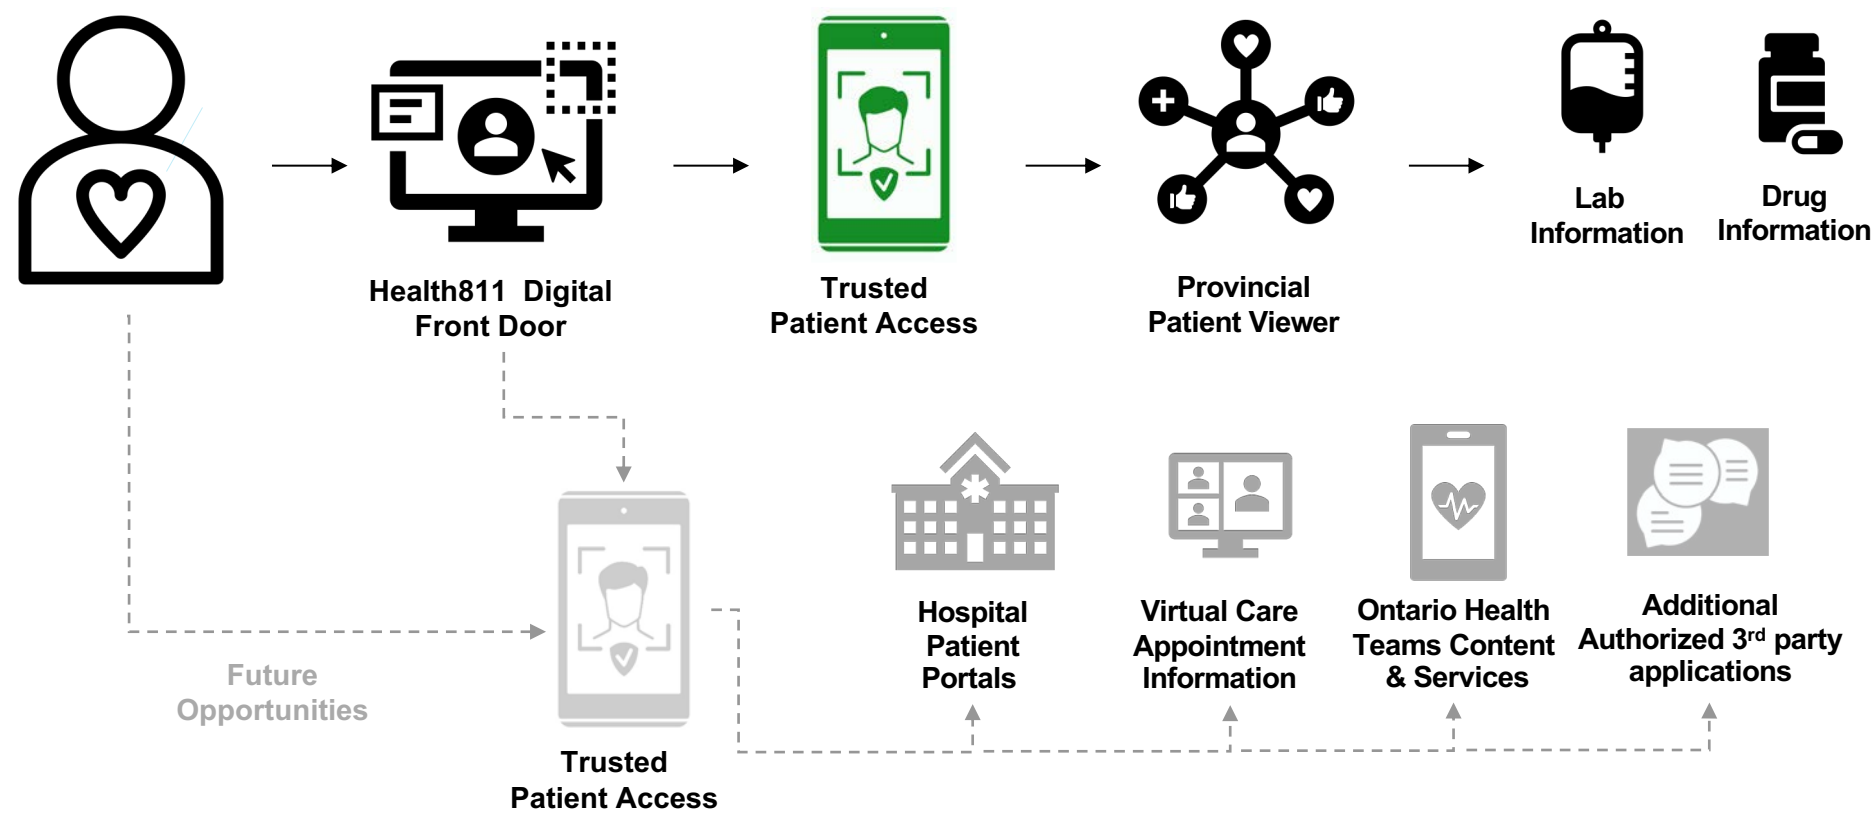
Health811 Digital Front Door

Trusted Patient Access

Provincial Patient Viewer

Lab Information

Drug Information

Future Opportunities

Trusted Patient Access

Hospital Patient Portals

Virtual Care Appointment Information

Ontario Health Teams Content & Services

Additional Authorized 3$^{rd}$ party applications